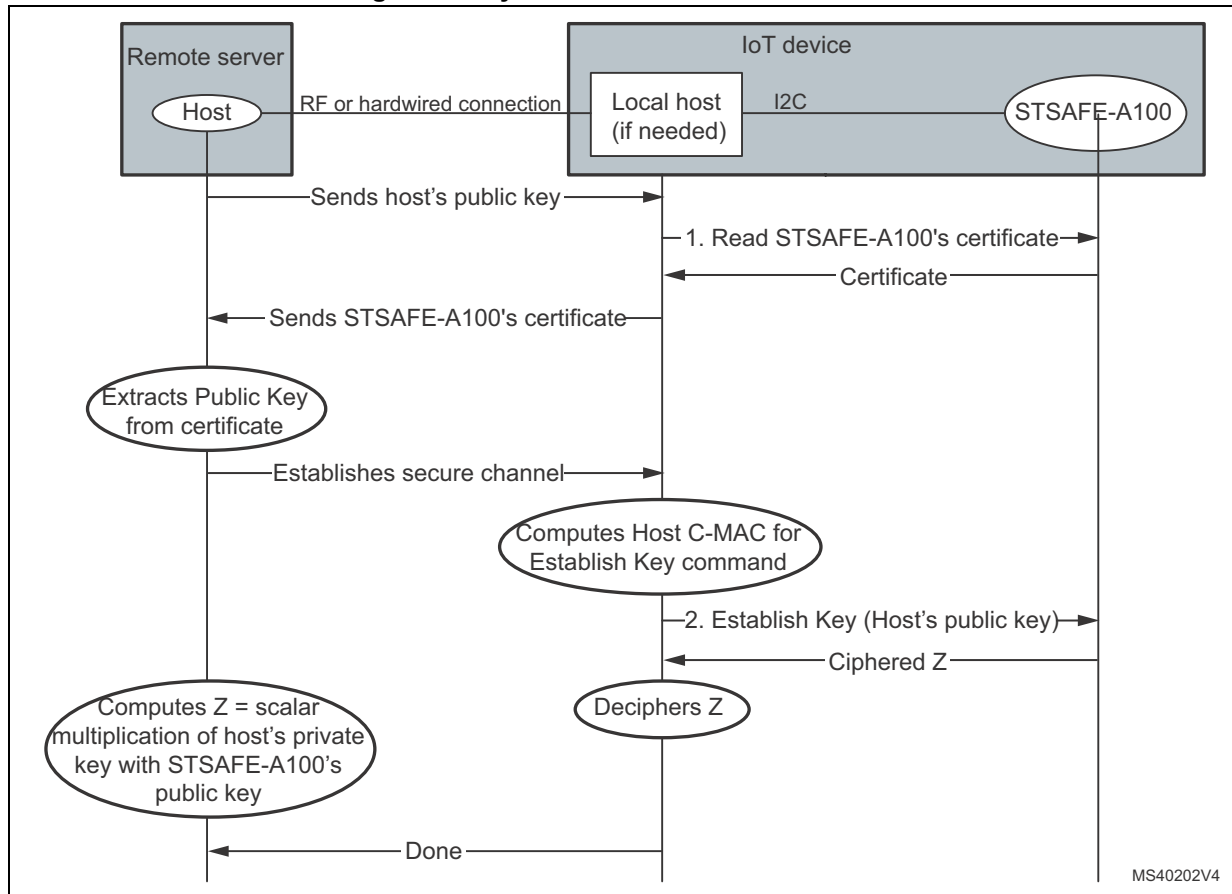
Remote server

Host

RF or hardwired connection

IoT device

Local host (if needed)

I2C

STSAFE-A100

Sends host's public key

1. Read STSAFE-A100's certificate

Certificate

Sends STSAFE-A100's certificate

Extracts Public Key from certificate

Establishes secure channel

Computes Host C-MAC for Establish Key command

2. Establish Key (Host's public key)

Ciphered Z

Computes Z = scalar multiplication of host's private key with STSAFE-A100's public key

Deciphers Z

Done

MS40202V4